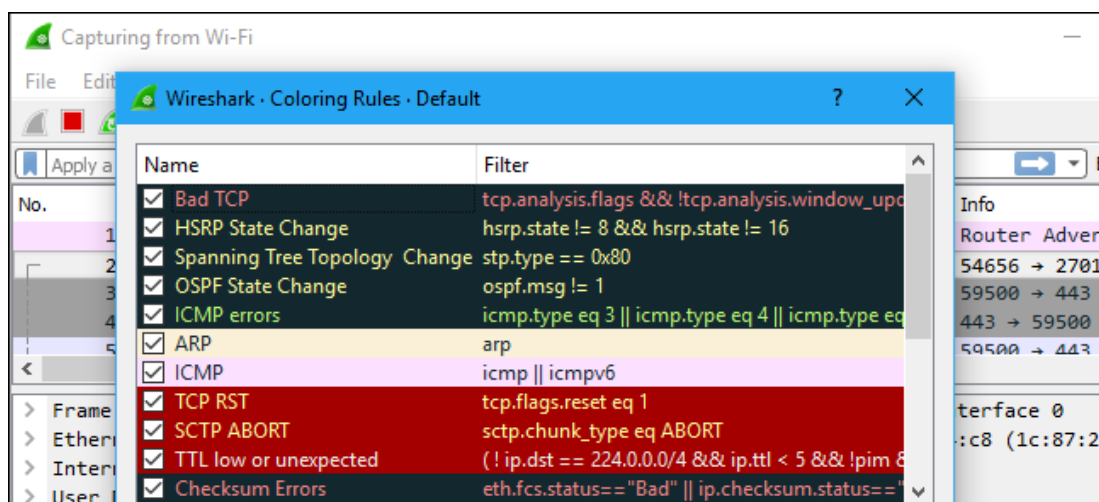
Capturing from Wi-Fi

File Edit

Apply a

No.

1
2
3
4
5

Frame
Ether
Inter
User

Info
Router Adver
54656 → 2701
59500 → 443
443 → 59500
59500 → 443

terface 0
:c8 (1c:87:2

Wireshark · Coloring Rules · Default

?

| Name | Filter |
|---|---|
| Bad TCP | tcp.analysis.flags && !tcp.analysis.window_upd |
| HSRP State Change | hsrp.state != 8 && hsrp.state != 16 |
| Spanning Tree Topology Change | stp.type == 0x80 |
| OSPF State Change | ospf.msg != 1 |
| ICMP errors | icmp.type eq 3 \|\| icmp.type eq 4 \|\| icmp.type eq |
| ARP | arp |
| ICMP | icmp \|\| icmpv6 |
| TCP RST | tcp.flags.reset eq 1 |
| SCTP ABORT | sctp.chunk_type eq ABORT |
| TTL low or unexpected | ( ! ip.dst == 224.0.0.0/4 && ip.ttl < 5 && !pim & |
| Checksum Errors | eth.fcs.status=="Bad" \|\| ip.checksum.status==" |